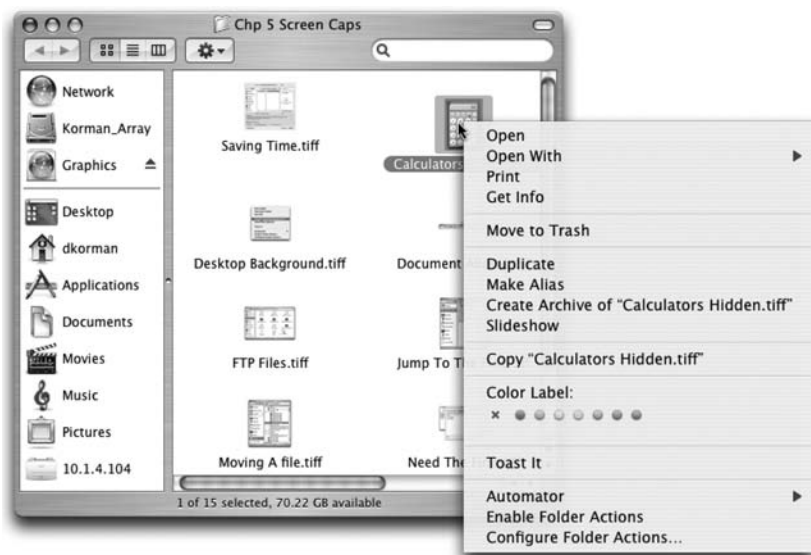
Chp 5 Screen Caps

Network
Korman_Array
Graphics
Desktop
dkorman
Applications
Documents
Movies
Music
Pictures
10.1.4.104

Saving Time.tiff
Calculators
Desktop Background.tiff
Document
FTP Files.tiff
Jump To Th
Moving A file.tiff
Need The

1 of 15 selected, 70.22 GB available

Open
Open With
Print
Get Info
Move to Trash
Duplicate
Make Alias
Create Archive of "Calculators Hidden.tiff"
Slideshow
Copy "Calculators Hidden.tiff"
Color Label:
×
Toast It
Automator
Enable Folder Actions
Configure Folder Actions...